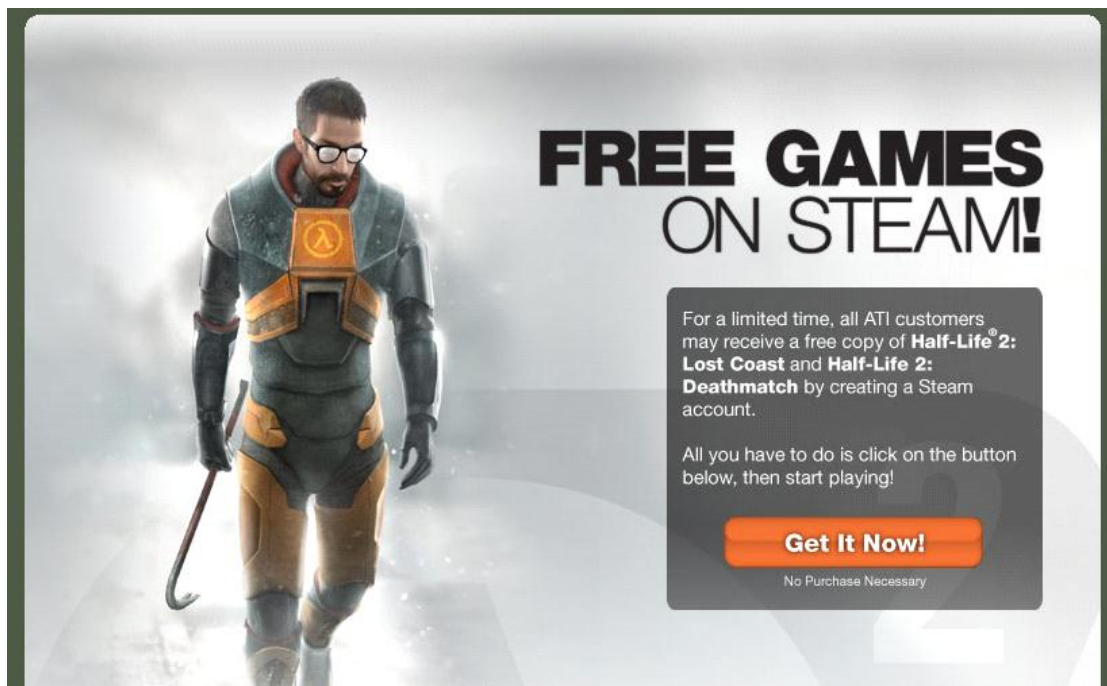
FREE GAMES ON STEAM!

For a limited time, all ATI customers may receive a free copy of **Half-Life® 2: Lost Coast** and **Half-Life 2: Deathmatch** by creating a Steam account.

All you have to do is click on the button below, then start playing!

Get It Now!

No Purchase Necessary